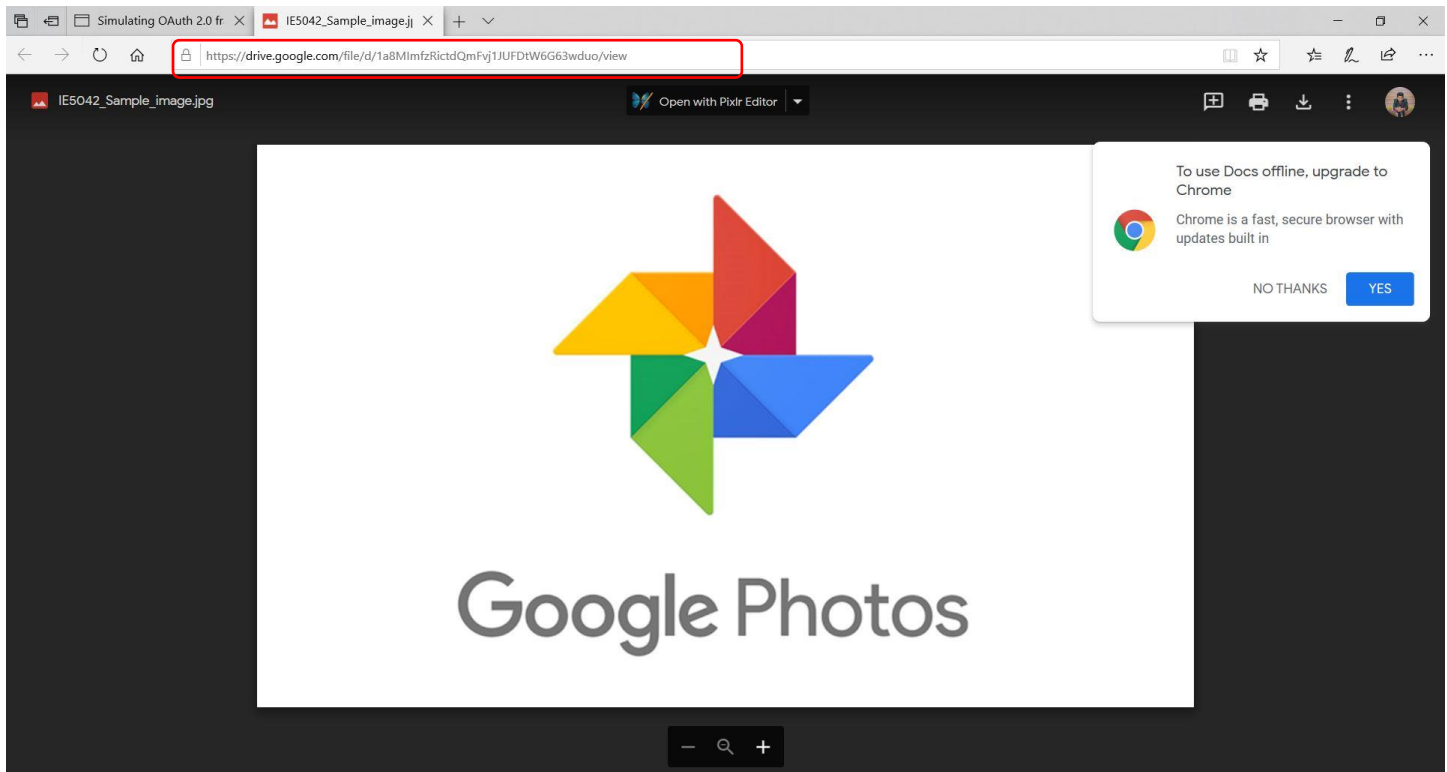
Simulating OAuth 2.0 fr
IE5042_Sample_image.jj

https://drive.google.com/file/d/1a8MImfzRictdQmFvj1JUFDtW6G63wduo/view

IE5042_Sample_image.jpg

Open with Pixlr Editor

To use Docs offline, upgrade to Chrome

Chrome is a fast, secure browser with updates built in

NO THANKS

YES

Google Photos